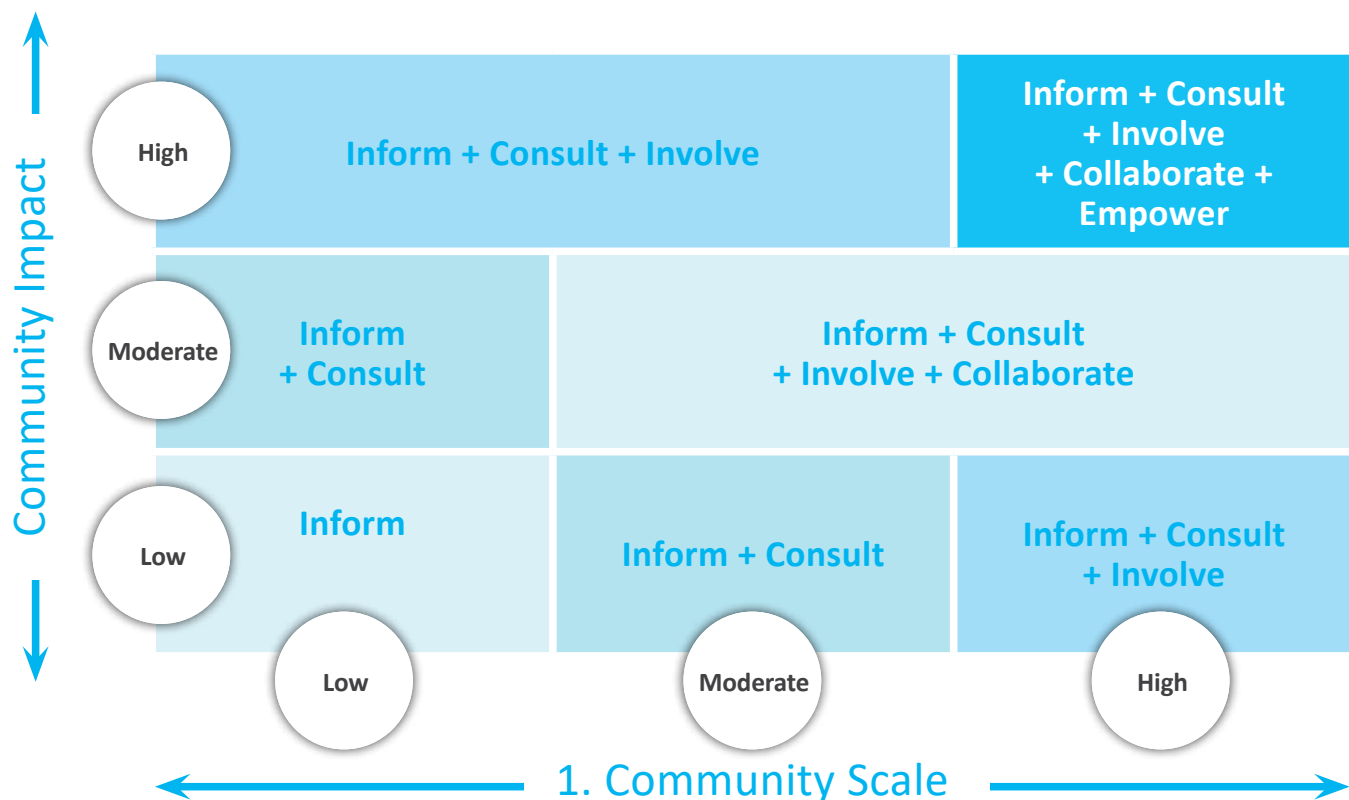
Community Impact

High

Inform + Consult + Involve

Inform + Consult + Involve + Collaborate + Empower

Moderate

Inform + Consult

Inform + Consult + Involve + Collaborate

Low

Inform

Inform + Consult

Inform + Consult + Involve

Low

Moderate

High

1. Community Scale